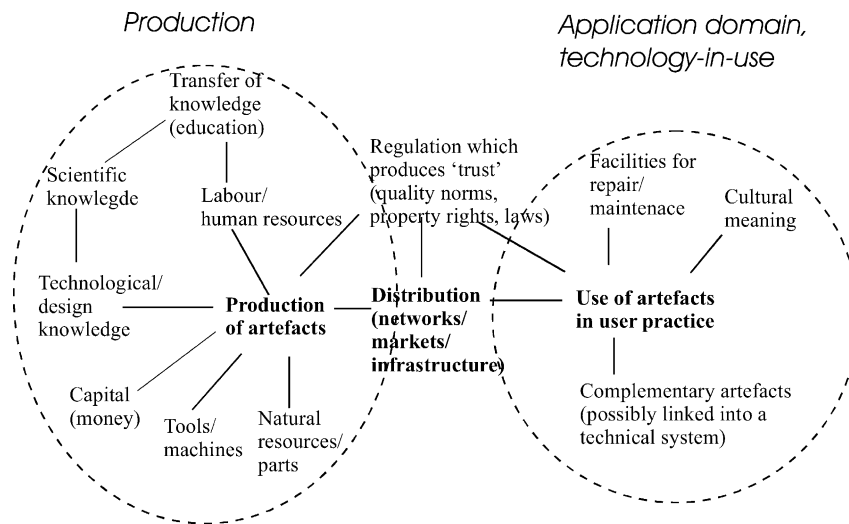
Production

Application domain, technology-in-use

Transfer of knowledge (education)

Scientific knowlegde

Labour/ human resources

Regulation which produces 'trust' (quality norms, property rights, laws)

Facilities for repair/ maintenace

Cultural meaning

Technological/ design knowledge

Production of artefacts

Distribution (networks/ markets/ infrastructure)

Use of artefacts in user practice

Capital (money)

Tools/ machines

Natural resources/ parts

Complementary artefacts (possibly linked into a technical system)